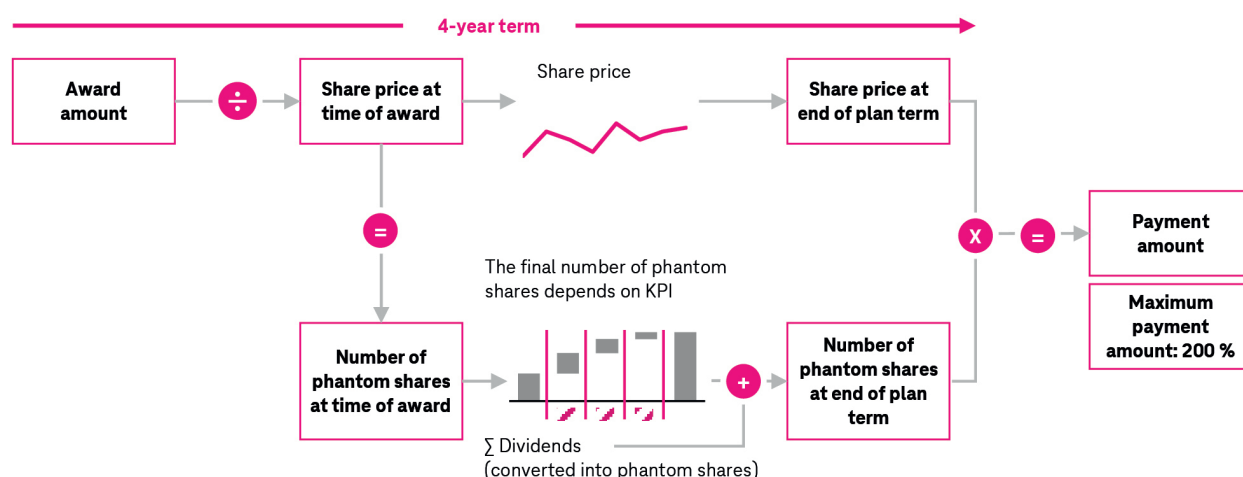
4-year term

Award amount

÷

Share price at time of award

Share price

Share price at end of plan term

=

X

=

Payment amount

Maximum payment amount: 200 %

The final number of phantom shares depends on KPI

Number of phantom shares at time of award

+

Number of phantom shares at end of plan term

∑ Dividends (converted into phantom shares)